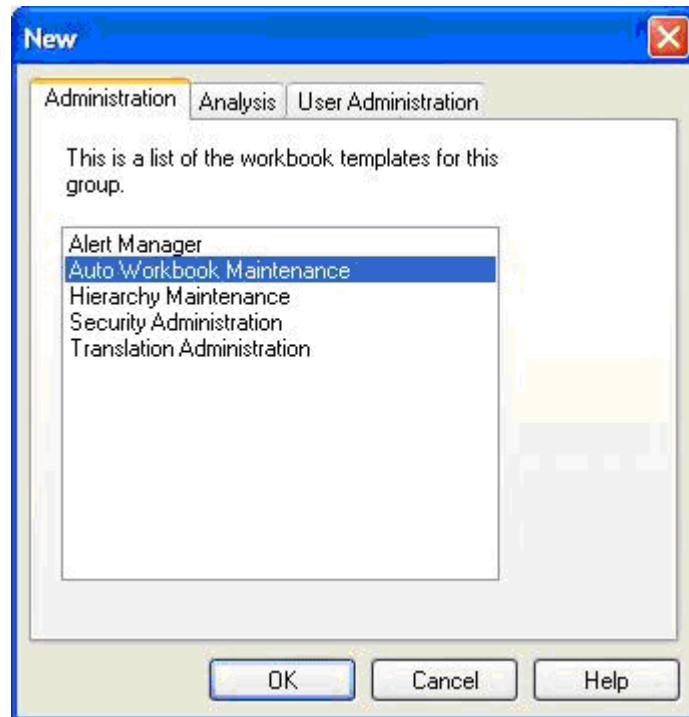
New

Administration Analysis User Administration

This is a list of the workbook templates for this group.

Alert Manager
Auto Workbook Maintenance
Hierarchy Maintenance
Security Administration
Translation Administration

OK Cancel Help